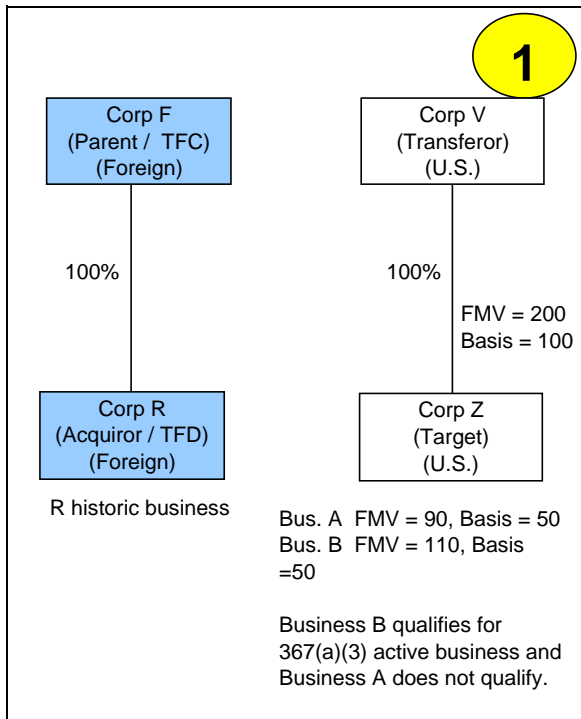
1

Corp F
(Parent / TFC)
(Foreign)

100%

Corp R
(Acquiror / TFD)
(Foreign)

R historic business

Corp V
(Transferor)
(U.S.)

100%

FMV = 200
Basis = 100

Corp Z
(Target)
(U.S.)

Bus. A FMV = 90, Basis = 50
Bus. B FMV = 110, Basis =50

Business B qualifies for 367(a)(3) active business and Business A does not qualify.